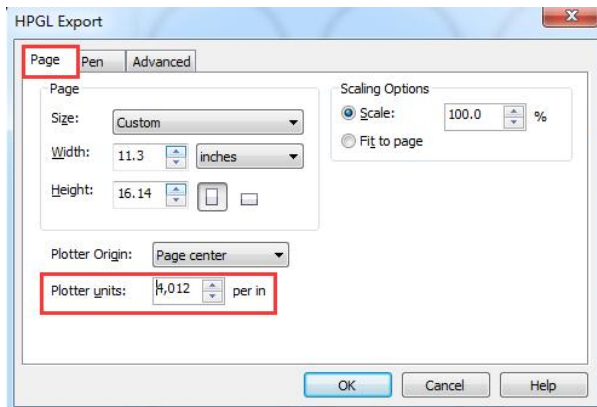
HPGL Export

Page Pen Advanced

Page

Size: Custom

Width: 11.3 inches

Height: 16.14

Scaling Options

Scale: 100.0 %

Fit to page

Plotter Origin: Page center

Plotter units: 4,012 per in

OK Cancel Help